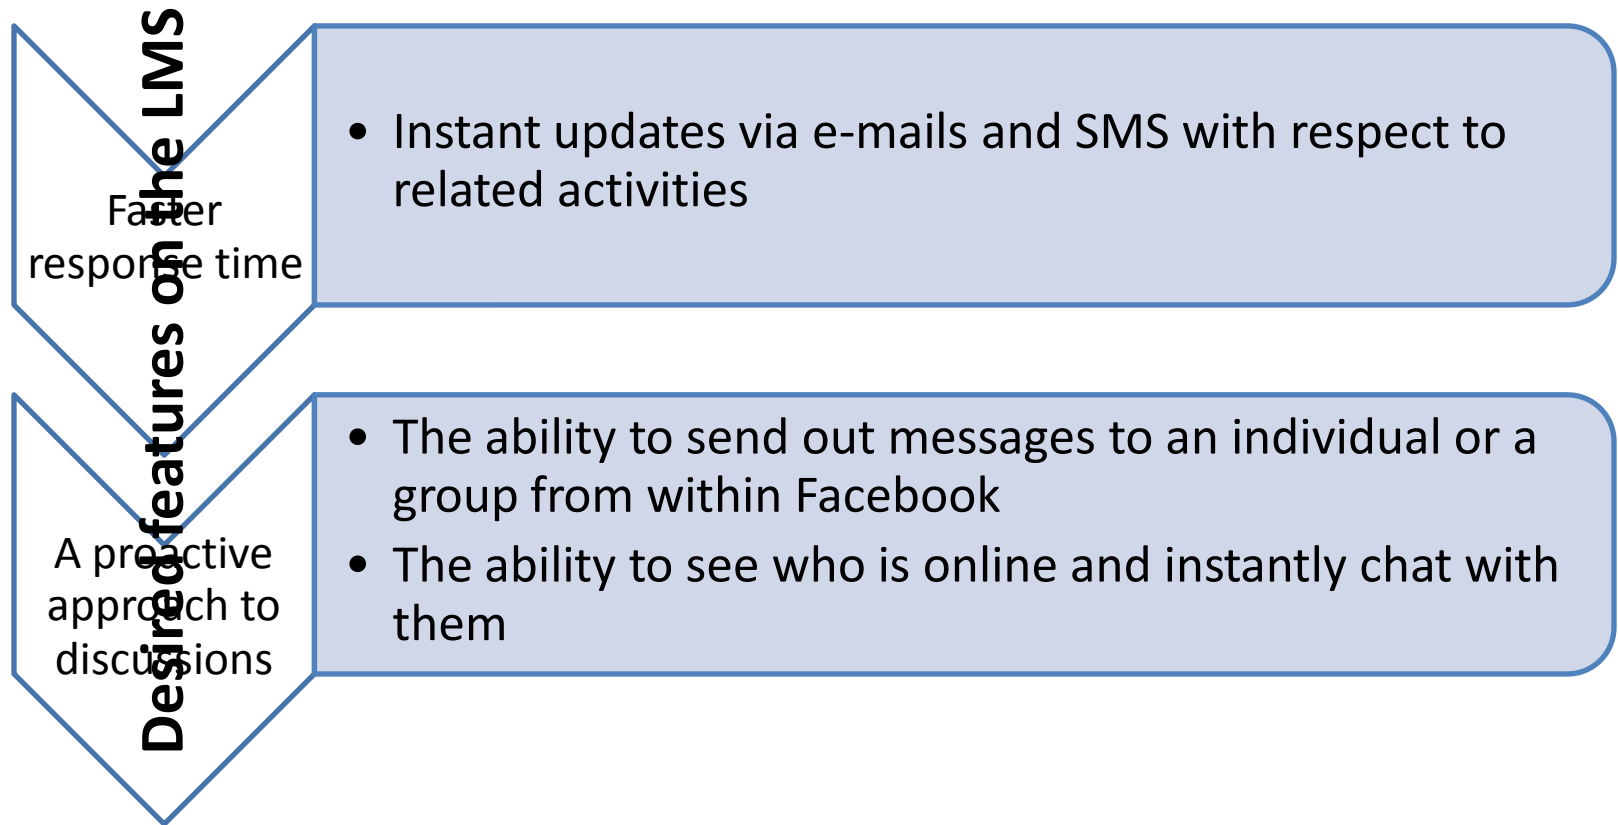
Desired features on the LMS

Faster response time

• Instant updates via e-mails and SMS with respect to related activities

A proactive approach to discussions

• The ability to send out messages to an individual or a group from within Facebook
• The ability to see who is online and instantly chat with them